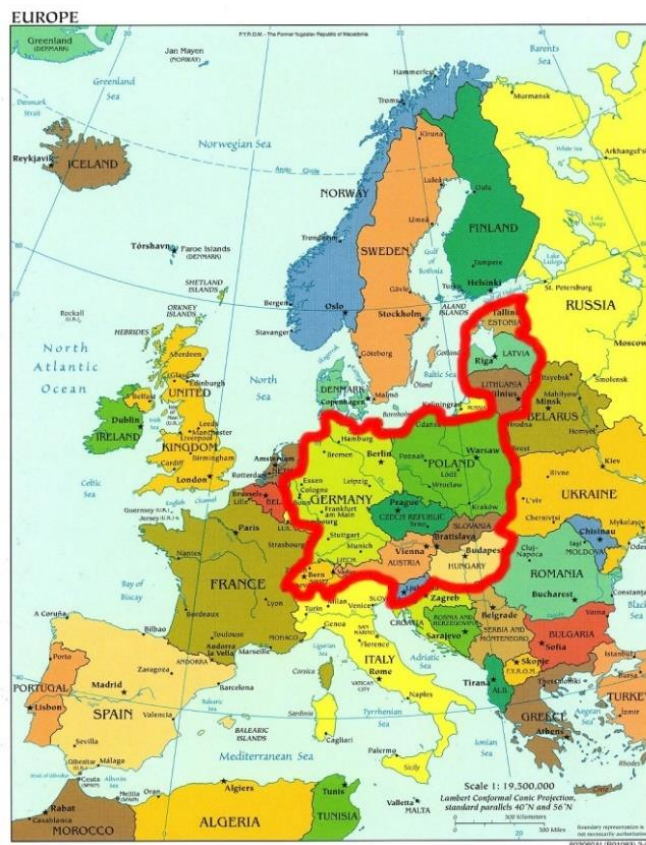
EUROPE

F.Y.R.O.M. - The Former Yugoslav Republic of Macedonia

Greenland (DENMARK)
Jan Mayen (NORWAY)
Greenland Sea
Barents Sea
Denmark Strait
Norwegian Sea
Hammerfest
Murmansk
Reykjavík
ICELAND
Tromsø
Kiruna
Luleå
Oulu
White Sea
Arkhangel'sk
NORWAY
FINLAND
Trondheim
Umeå
SWEDEN
Tampere
Tórshavn
Faroe Islands (DENMARK)
SHETLAND ISLANDS
Bergen
Oslo
Gävle
Turku
Helsinki
Tallinn
St. Petersburg
ORKNEY ISLANDS
Stavanger
Stockholm
ALAND ISLANDS
ESTONIA
RUSSIA
Rockall (U.K.)
HEBRIDES
Aberdeen
Göteborg
Riga
LATVIA
Moscow
North Atlantic Ocean
Glasgow
Edinburgh
UNITED
North Sea
DENMARK
Copenhagen
Malmö
Baltic Sea
LITHUANIA
Vilnius
Vitsyebsk
Smolensk
Belfast
Dublin
IRELAND
KINGDOM
Leeds
Manchester
Liverpool
Birmingham
Hamburg
Gdańsk
Minsk
BELARUS
Homyel'
Bremen
Berlin
Poznań
POLAND
Łódź
Warsaw
Celtic Sea
Cardiff
London
Amsterdam
Rotterdam
Essen
Cologne
Leipzig
Wrocław
Rivne
Kiev
English Channel
Guernsey (U.K.)
Jersey (U.K.)
Brussels
BEL.
Frankfurt am Main
GERMANY
Prague
CZECH REPUBLIC
Kraków
L'viv
UKRAINE
Paris
Luxembourg
Stuttgart
Strasbourg
Munich
SLOVAKIA
Chernivtsi
Chişinău
MOLDOVA
Mykolayiv
Odesa
Nantes
Bratislava
Vienna
AUSTRIA
Budapest
HUNGARY
Cluj-Napoca
Bay of Biscay
FRANCE
Bern
LIECH.
Lyon
Milan
SLOV.
Ljubljana
Zagreb
CROATIA
ROMANIA
Bucharest
A Coruña
Bilbao
Bordeaux
Turin
Genoa
Belgrade
BOSNIA AND HERZEGOVINA
Sarajevo
SERBIA AND MONTENEGRO
Constanţa
Black Sea
Toulouse
MONACO
SAN MARINO
Florence
BULGARIA
Sofia
Porto
Zaragoza
ANDORRA
Marseille
Corsica
Adriatic Sea
Skopje
F.Y.R.O.M.
Istanbul
PORTUGAL
Madrid
Barcelona
ITALY
Rome
VATICAN CITY
Lisbon
SPAIN
Valencia
Sardinia
Naples
Tirana
ALB.
TURKEY
Sevilla
BALEARIC ISLANDS
Tyrrhenian Sea
GREECE
Athens
Izmir
Gibraltar
Málaga
Mediterranean Sea
Cagliari
Palermo
Ionian Sea
Ceuta
Alboran Sea
Melilla
Oran
Sicily
Rabat
Casablanca
MOROCCO
Algiers
ALGERIA
Tunis
TUNISIA
Valletta
MALTA
Scale 1: 19,500,000
Lambert Conformal Conic Projection, standard parallels 40°N and 56°N
300 Kilometers
300 Miles
Boundary representation is not necessarily authoritative